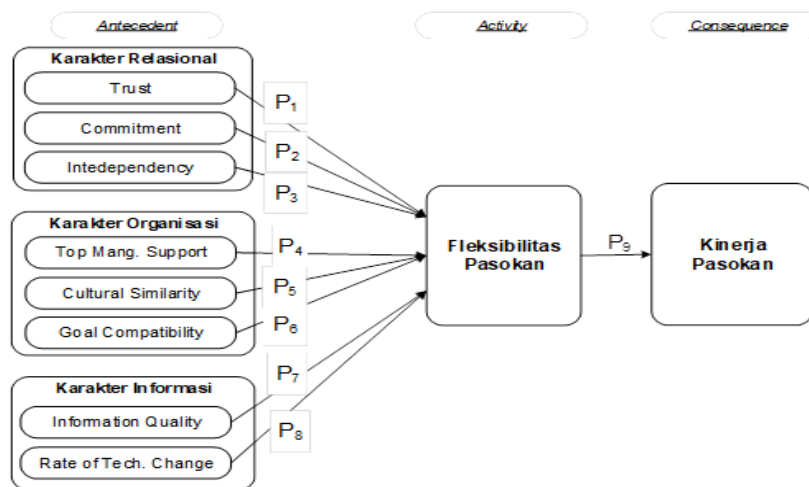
Antecedent

Activity

Consequence

Karakter Relasional

Trust

Commitment

Intedependency

$P_1$

$P_2$

$P_3$

Karakter Organisasi

Top Mang. Support

Cultural Similarity

Goal Compatibility

$P_4$

$P_5$

$P_6$

Karakter Informasi

Information Quality

Rate of Tech. Change

$P_7$

$P_8$

Fleksibilitas Pasokan

$P_9$

Kinerja Pasokan